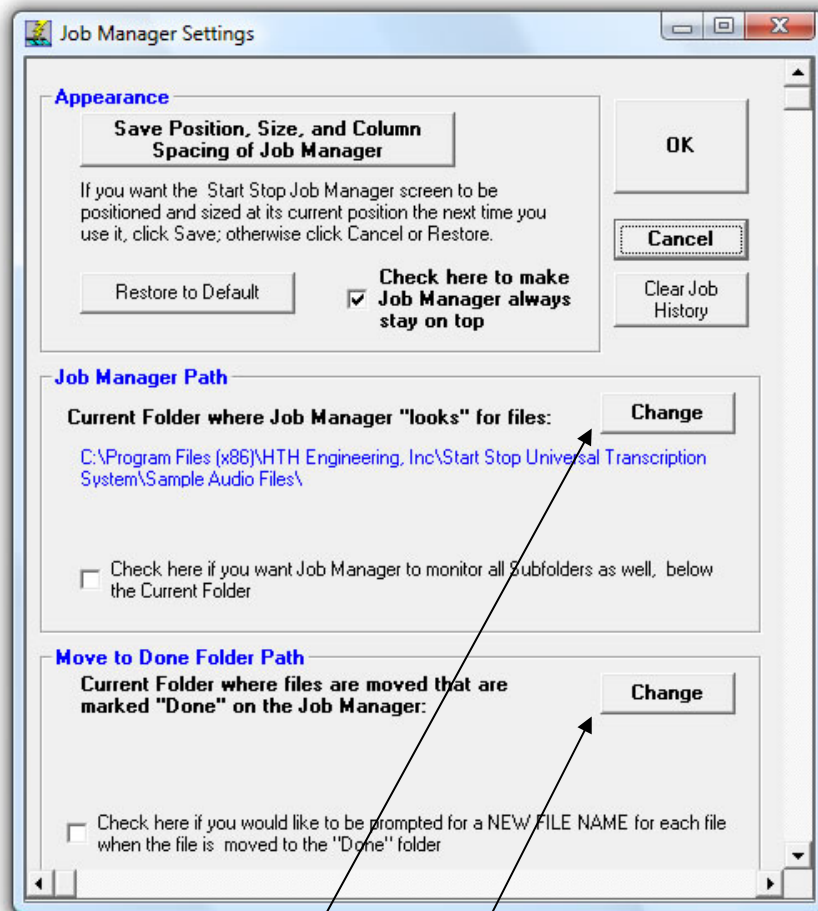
Job Manager Settings

Appearance

Save Position, Size, and Column Spacing of Job Manager

If you want the Start Stop Job Manager screen to be positioned and sized at its current position the next time you use it, click Save; otherwise click Cancel or Restore.

Restore to Default

Check here to make Job Manager always stay on top

OK

Cancel

Clear Job History

Job Manager Path

Current Folder where Job Manager "looks" for files:

Change

C:\Program Files (x86)\HTH Engineering, Inc\Start Stop Universal Transcription System\Sample Audio Files\

Check here if you want Job Manager to monitor all Subfolders as well, below the Current Folder

Move to Done Folder Path

Current Folder where files are moved that are marked "Done" on the Job Manager:

Change

Check here if you would like to be prompted for a NEW FILE NAME for each file when the file is moved to the "Done" folder